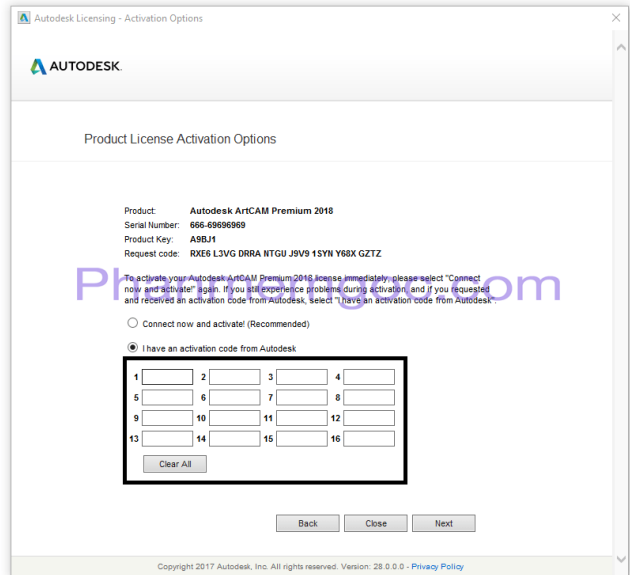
Autodesk Licensing - Activation Options

AUTODESK.

Product License Activation Options

Product: Autodesk ArtCAM Premium 2018
Serial Number: 666-69696969
Product Key: A9BJ1
Request code: RXE6 L3VG DRRA NTGU J9V9 1SYN Y68X GZTZ

Phanmemgoc.com

To activate your Autodesk ArtCAM Premium 2018 license immediately, please select "Connect now and activate!" again. If you still experience problems during activation, and if you requested and received an activation code from Autodesk, select "I have an activation code from Autodesk".

Connect now and activate! (Recommended)

I have an activation code from Autodesk

1 2 3 4
5 6 7 8
9 10 11 12
13 14 15 16

Clear All

Back Close Next

Copyright 2017 Autodesk, Inc. All rights reserved. Version: 28.0.0.0 - Privacy Policy